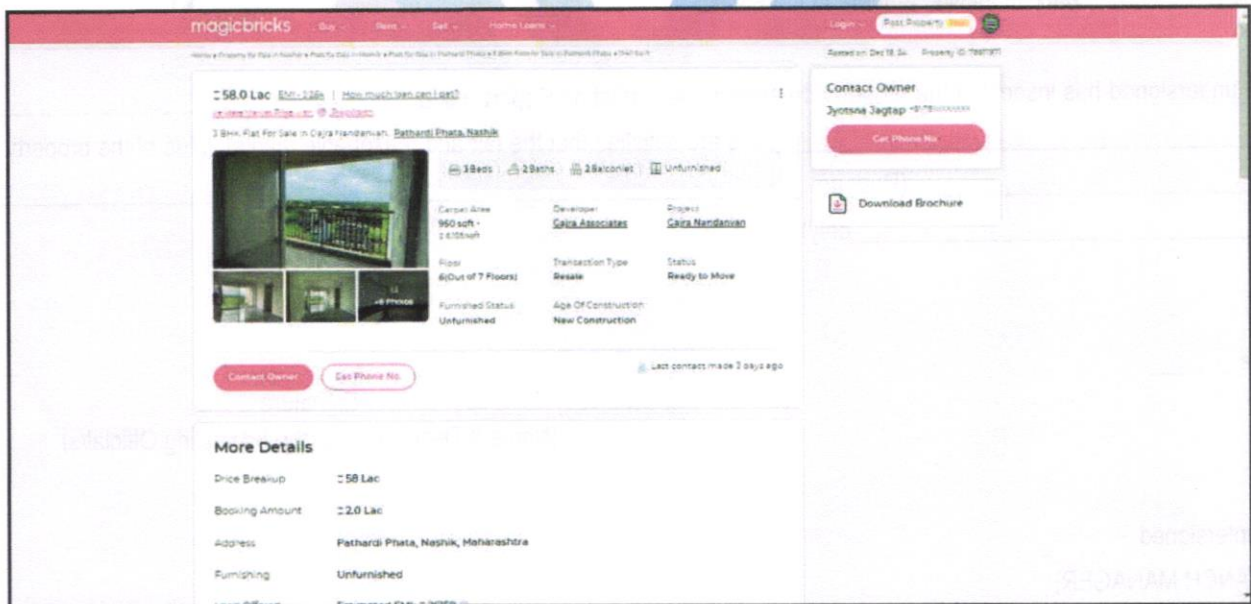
magicbricks Buy Rent Sell Home Loans

Login Post Property FREE

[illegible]

Posted on: Dec 18, 24 Property ID: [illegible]

₹58.0 Lac EMI - ₹38k | How much loan can I get?

3 BHK Flat For Sale in Cajra Nandanvan, Pathardi Phata, Nashik

3 Beds | 2 Baths | 2 Balconies | Unfurnished

Carpet Area
960 sqft
₹ 6,105/sqft

Developer
Cajra Associates

Project
Cajra Nandanvan

Floor
6 (Out of 7 Floors)

Transaction Type
Resale

Status
Ready to Move

Furnished Status
Unfurnished

Age Of Construction
New Construction

+6 Photos

Contact Owner Get Phone No.

Last contact made 3 days ago

Contact Owner
Jyotsna Jagtap +91 78XXXXXXXX
Get Phone No.

Download Brochure

More Details

| | |
|---|---|
| Price Breakup | ₹58 Lac |
| Booking Amount | ₹2.0 Lac |
| Address | Pathardi Phata, Nashik, Maharashtra |
| Furnishing | Unfurnished |